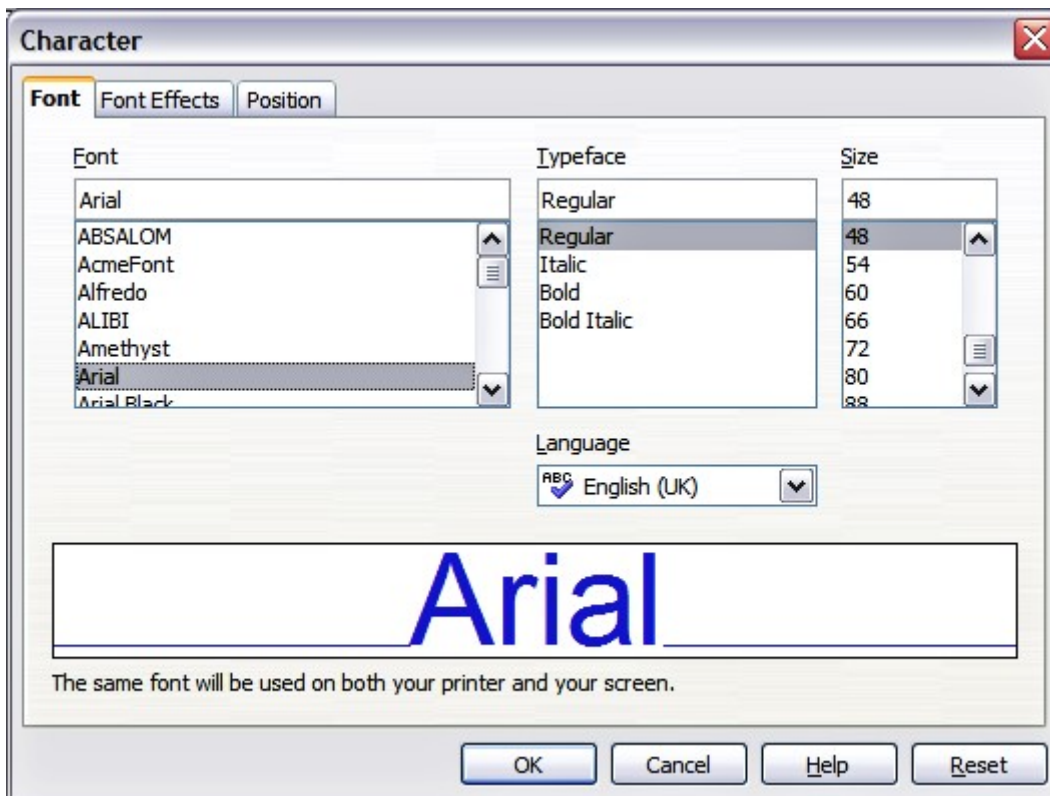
Character

Font | Font Effects | Position

Font
Arial
ABSALOM
AcmeFont
Alfredo
ALIBI
Amethyst
Arial
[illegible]

Typeface
Regular
Regular
Italic
Bold
Bold Italic

Size
48
48
54
60
66
72
80
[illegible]

Language
English (UK)

Arial

The same font will be used on both your printer and your screen.

OK | Cancel | Help | Reset